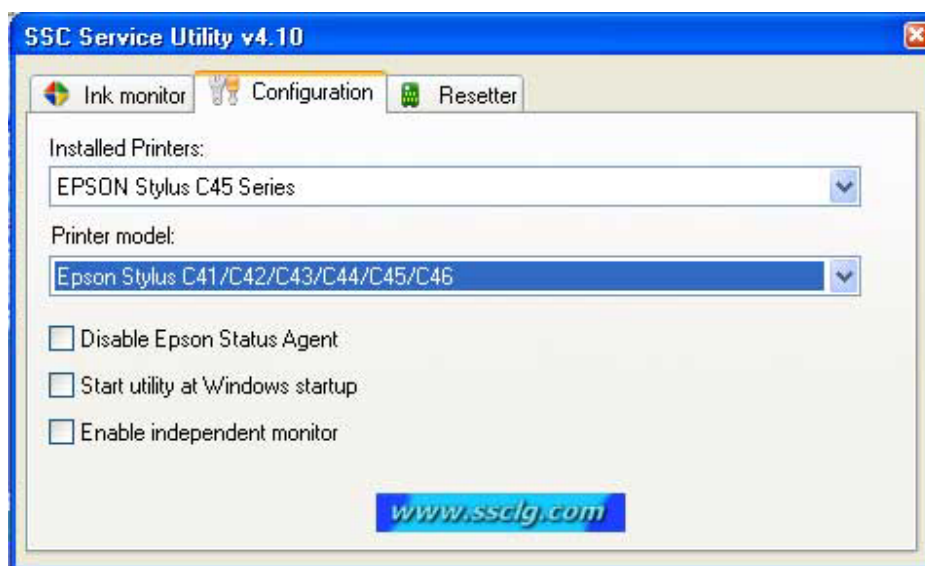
SSC Service Utility v4.10

Ink monitor
Configuration
Resetter

Installed Printers:
EPSON Stylus C45 Series

Printer model:
Epson Stylus C41/C42/C43/C44/C45/C46

Disable Epson Status Agent
Start utility at Windows startup
Enable independent monitor

www.ssclg.com